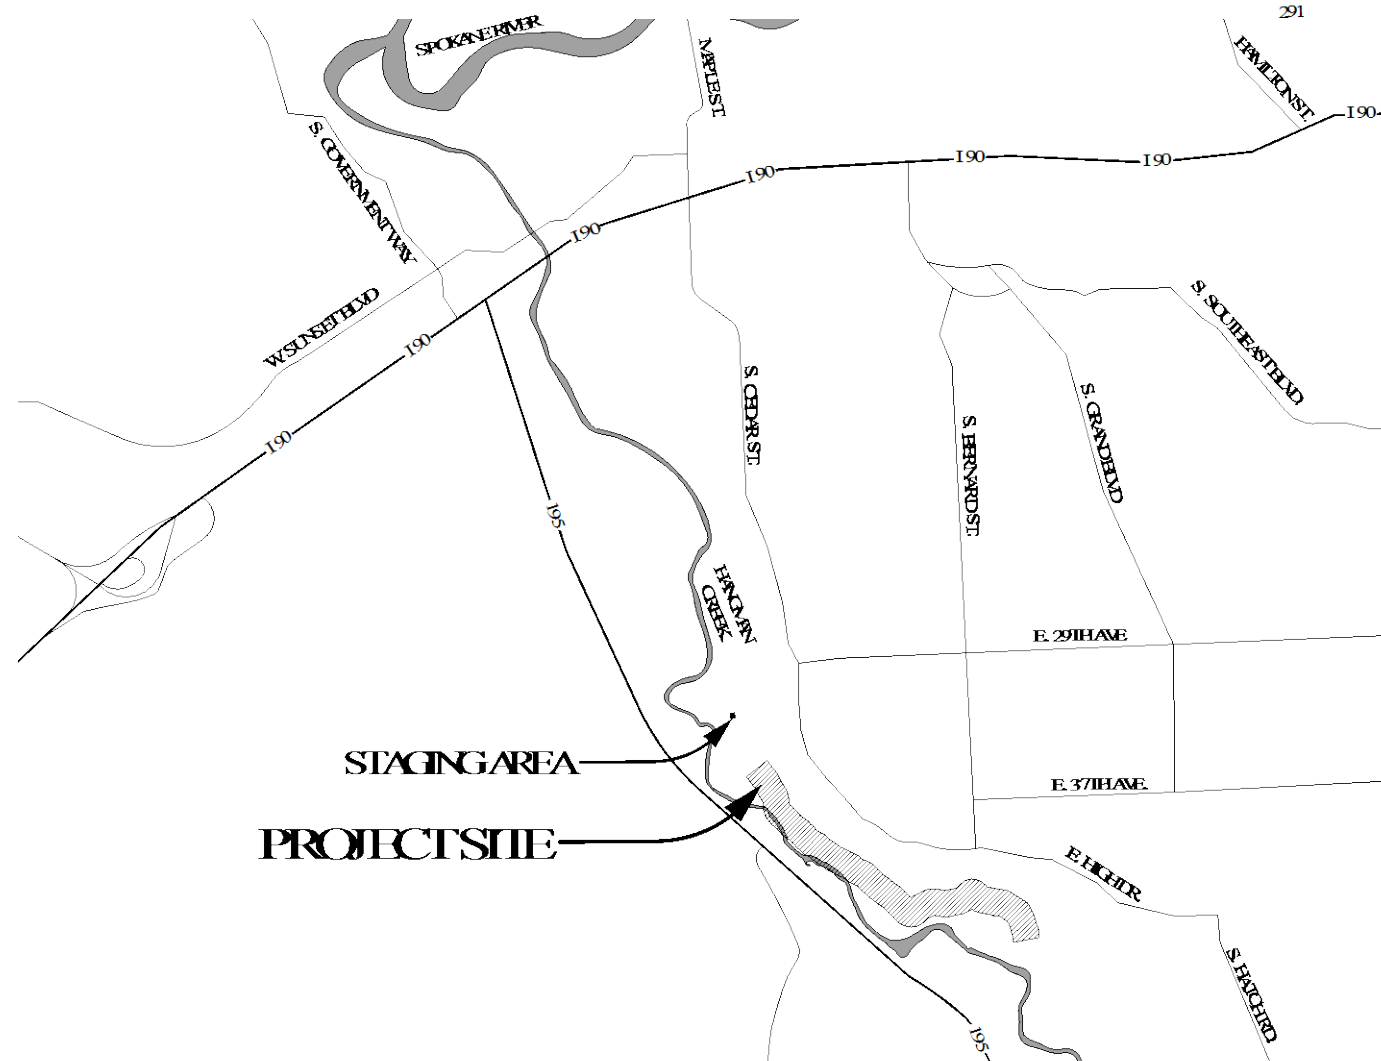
291

SPOKANE RIVER

MAPLE ST.

HAMILTON ST.

I 90

S. GOVERNMENT WAY

I 90

I 90

I 90

I 90

W. SUNSET BLVD

I 90

I 90

S. SOUTHEAST BLVD

S. CEDAR ST.

S. GRAND BLVD

S. BERNARD ST.

195

HANGMAN CREEK

E. 29TH AVE

STAGING AREA

E. 37TH AVE.

PROJECT SITE

E. HIGH DR

S. HATCH RD

195